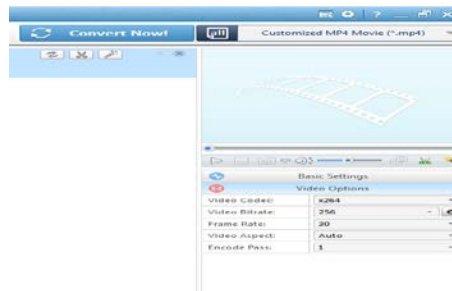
Convert Now!

Customized MP4 Movie (*.mp4)

Basic Settings

Video Options

| Video Codec: | x264 |
|---|---|
| Video Bitrate: | 256 |
| Frame Rate: | 20 |
| Video Aspect: | Auto |
| Encode Pass: | 1 |